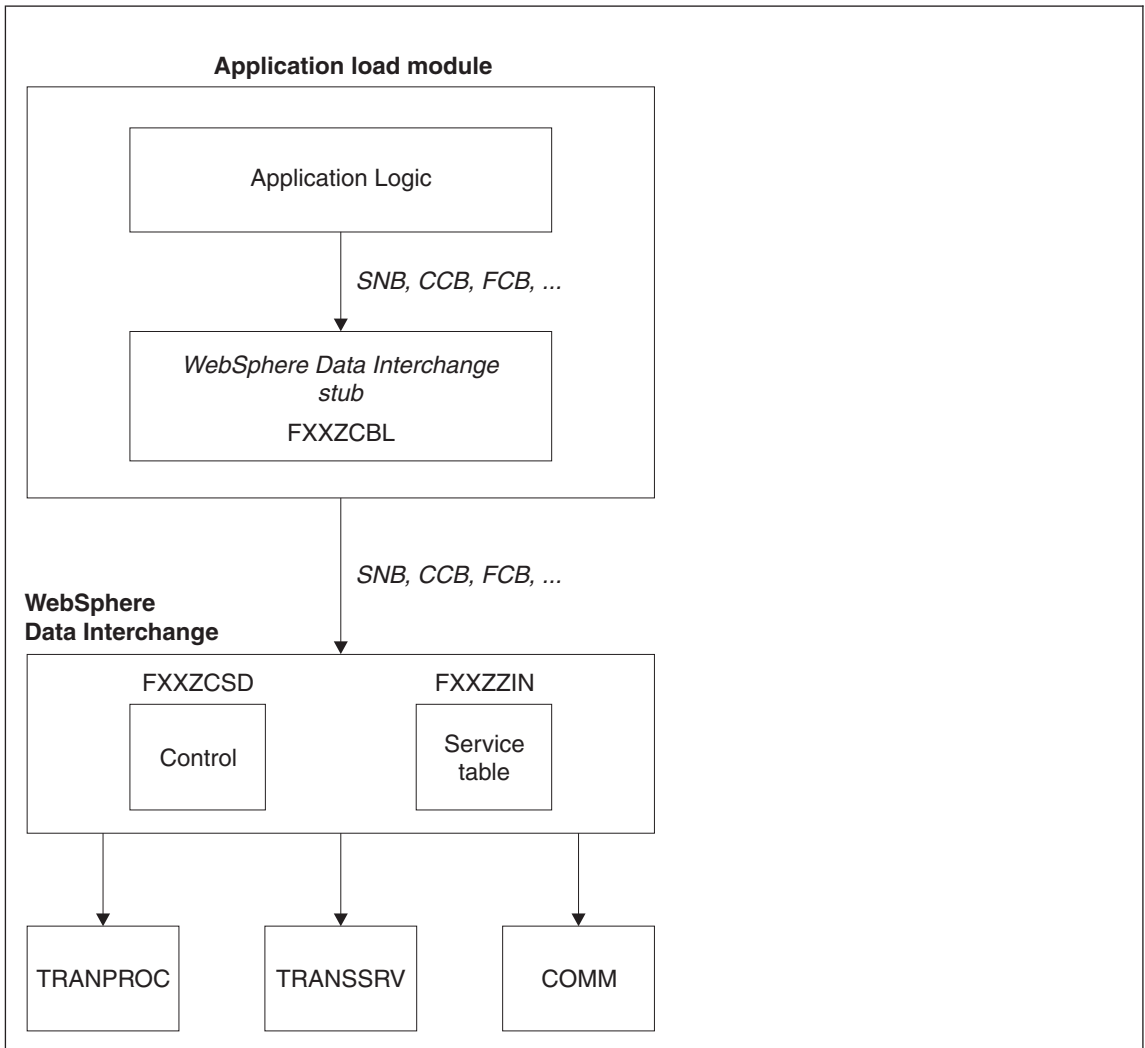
Application load module

Application Logic

SNB, CCB, FCB, ...

WebSphere Data Interchange stub

FXXZCBL

SNB, CCB, FCB, ...

WebSphere Data Interchange

FXXZCSD

Control

FXXZZIN

Service table

TRANPROC

TRANSSRV

COMM